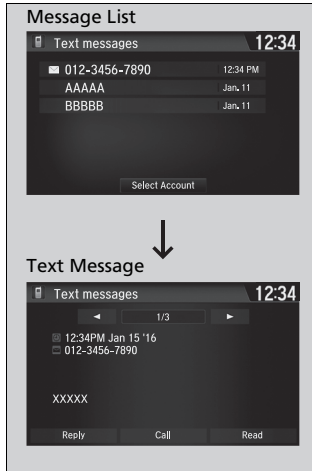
Message List

Text messages 12:34

012-3456-7890 12:34 PM
AAAAA Jan. 11
BBBBB Jan. 11

Select Account

Text Message

Text messages 12:34

◄ 1/3 ►

12:34PM Jan 15 '16
012-3456-7890

XXXXX

Reply Call Read